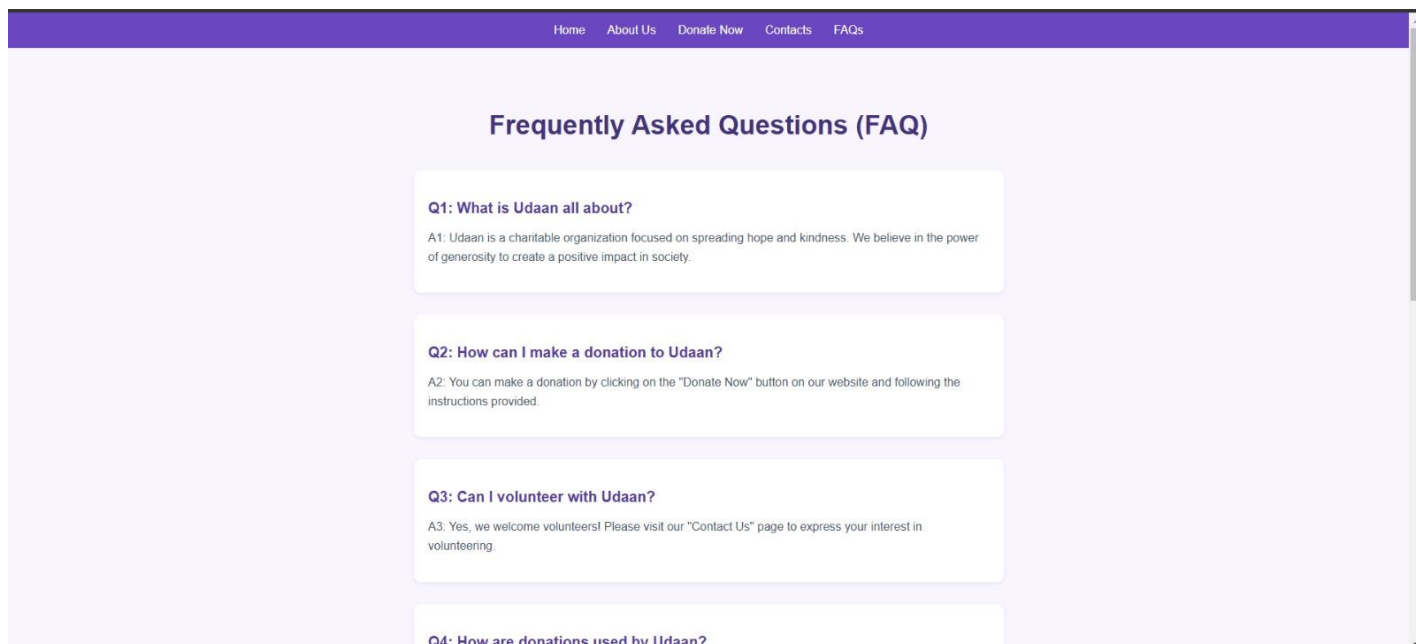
Home About Us Donate Now Contacts FAQs

Frequently Asked Questions (FAQ)

Q1: What is Udaan all about?

A1: Udaan is a charitable organization focused on spreading hope and kindness. We believe in the power of generosity to create a positive impact in society.

Q2: How can I make a donation to Udaan?

A2: You can make a donation by clicking on the "Donate Now" button on our website and following the instructions provided.

Q3: Can I volunteer with Udaan?

A3: Yes, we welcome volunteers! Please visit our "Contact Us" page to express your interest in volunteering.

Q4: How are donations used by Udaan?